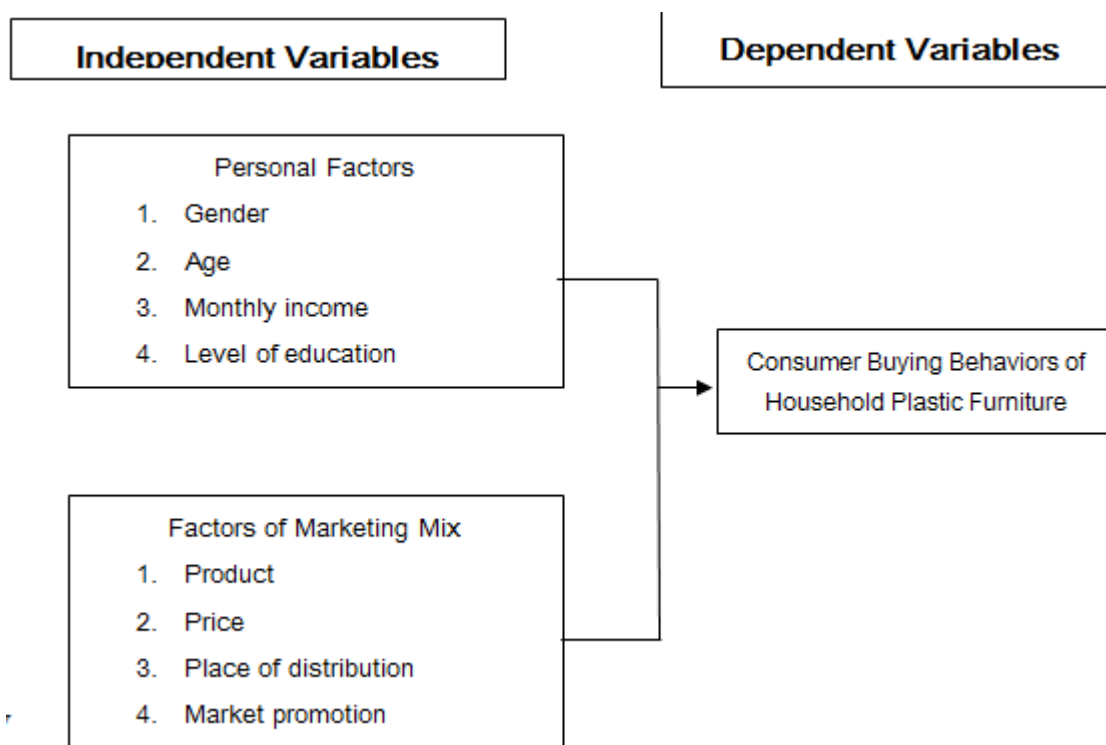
Independent Variables

Dependent Variables

Personal Factors
1. Gender
2. Age
3. Monthly income
4. Level of education

Factors of Marketing Mix
1. Product
2. Price
3. Place of distribution
4. Market promotion

Consumer Buying Behaviors of Household Plastic Furniture